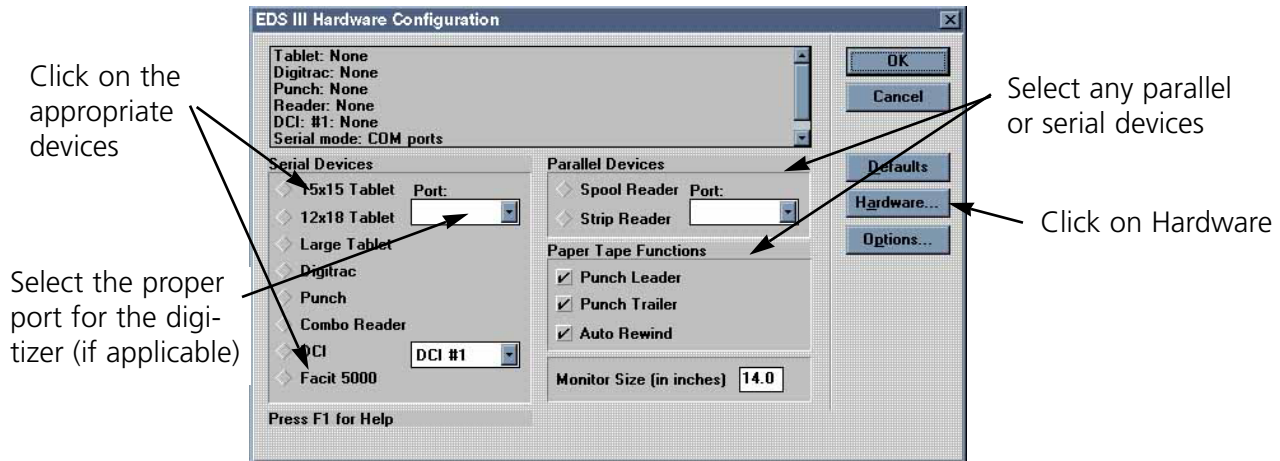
EDS III Hardware Configuration

Tablet: None
Digitrac: None
Punch: None
Reader: None
DCI: #1: None
Serial mode: COM ports

OK

Cancel

Click on the appropriate devices

Select any parallel or serial devices

Serial Devices

15x15 Tablet

Port:

12x18 Tablet

Large Tablet

Digitrac

Punch

Combo Reader

DCI

DCI #1

Facit 5000

Parallel Devices

Spool Reader

Port:

Strip Reader

Paper Tape Functions

Punch Leader

Punch Trailer

Auto Rewind

Monitor Size (in inches) 14.0

Defaults

Hardware...

Options...

Click on Hardware

Select the proper port for the digitizer (if applicable)

Press F1 for Help